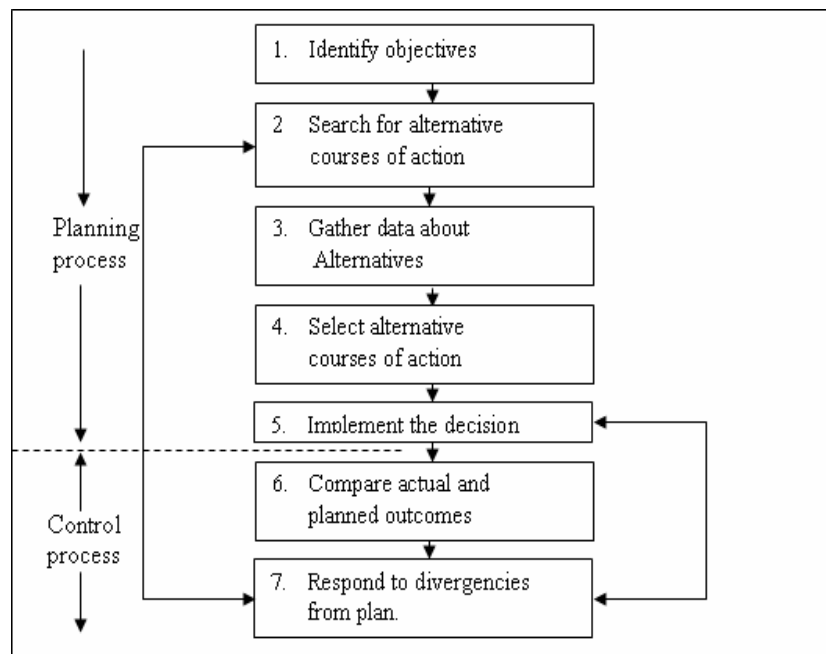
1. Identify objectives

2 Search for alternative courses of action

Planning process

3. Gather data about Alternatives

4. Select alternative courses of action

5. Implement the decision

6. Compare actual and planned outcomes

Control process

7. Respond to divergencies from plan.